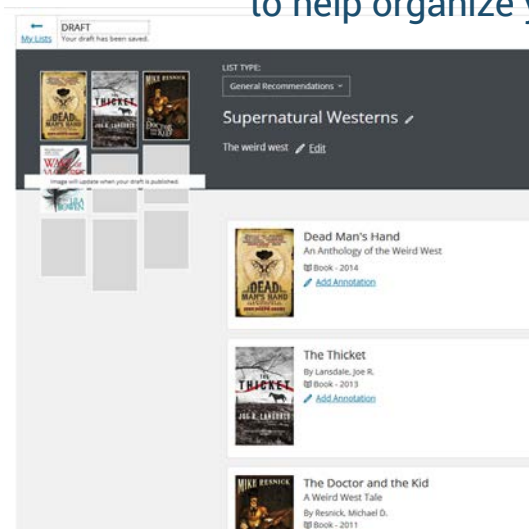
to help organize y

My Lists

DRAFT
Your draft has been saved.

THICKET
MIKE RESNICK
DEAD MAN'S HAND

Image will update when your draft is published.

LIST TYPE:
General Recommendations

Supernatural Westerns

The weird west Edit

Dead Man's Hand
An Anthology of the Weird West
Book - 2014
Add Annotation

The Thicket
By Lansdale, Joe R.
Book - 2013
Add Annotation

THICKET
JOE R. LANSDALE

The Doctor and the Kid
A Weird West Tale
By Resnick, Michael D.
Book - 2011

MIKE RESNICK